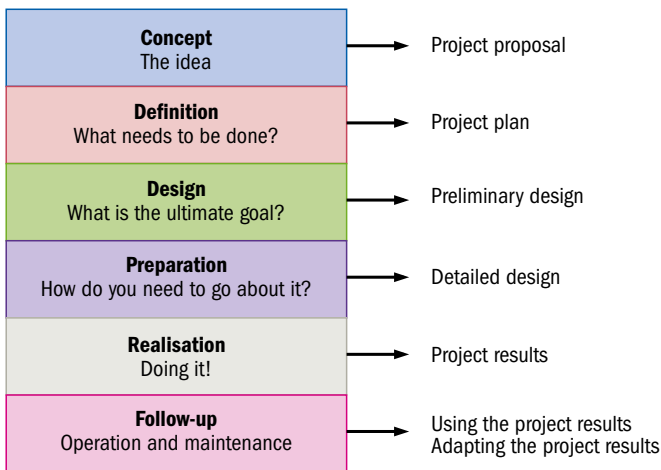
**Concept**
The idea

Project proposal

**Definition**
What needs to be done?

Project plan

**Design**
What is the ultimate goal?

Preliminary design

**Preparation**
How do you need to go about it?

Detailed design

**Realisation**
Doing it!

Project results

**Follow-up**
Operation and maintenance

Using the project results
Adapting the project results